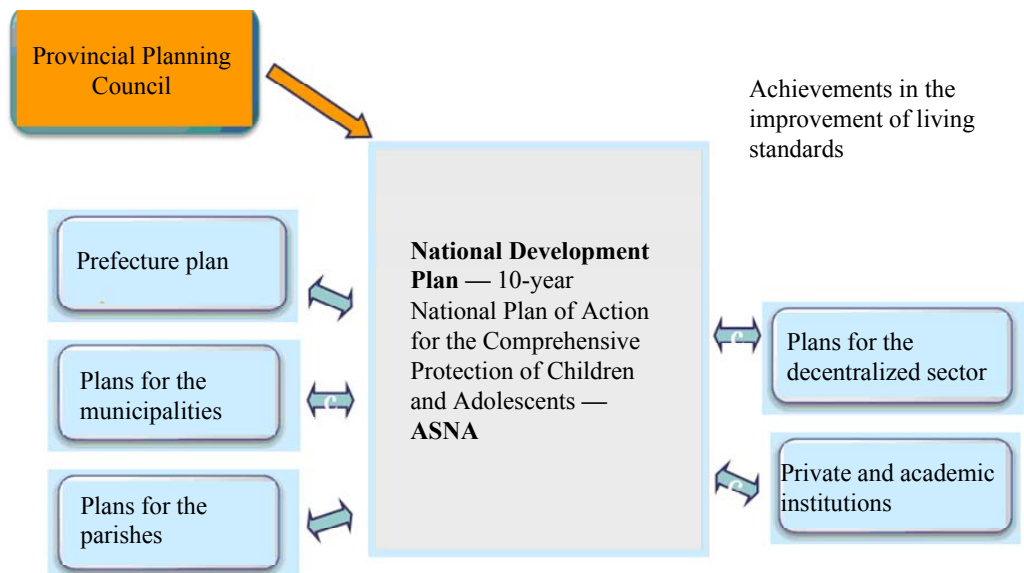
Provincial Planning Council

Achievements in the improvement of living standards

Prefecture plan

Plans for the municipalities

Plans for the parishes

**National Development Plan —** 10-year National Plan of Action for the Comprehensive Protection of Children and Adolescents — **ASNA**

Plans for the decentralized sector

Private and academic institutions